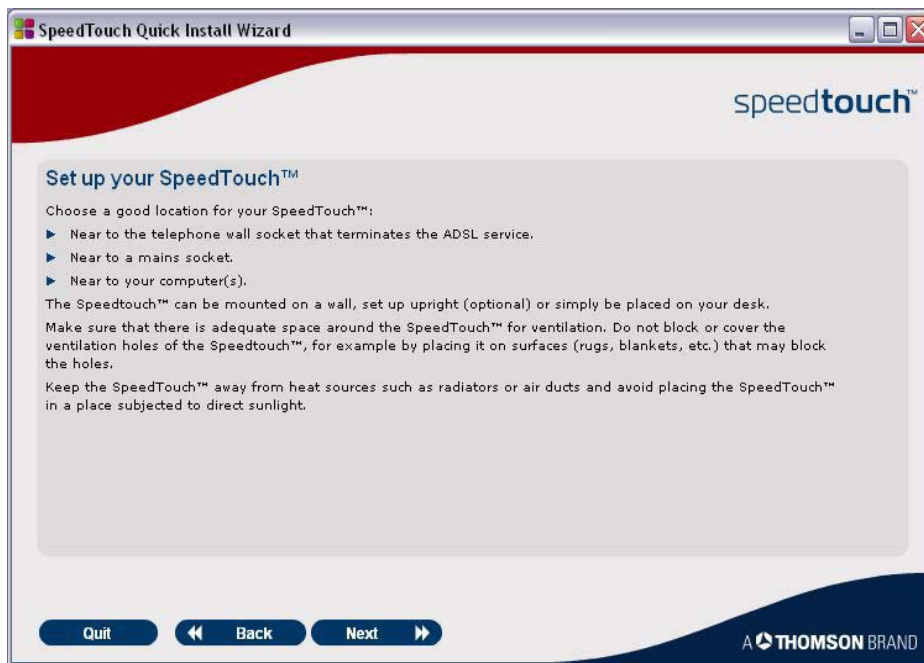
SpeedTouch Quick Install Wizard

speedtouch™

Set up your SpeedTouch™

Choose a good location for your SpeedTouch™:

▶ Near to the telephone wall socket that terminates the ADSL service.

▶ Near to a mains socket.

▶ Near to your computer(s).

The Speedtouch™ can be mounted on a wall, set up upright (optional) or simply be placed on your desk.

Make sure that there is adequate space around the SpeedTouch™ for ventilation. Do not block or cover the ventilation holes of the Speedtouch™, for example by placing it on surfaces (rugs, blankets, etc.) that may block the holes.

Keep the SpeedTouch™ away from heat sources such as radiators or air ducts and avoid placing the SpeedTouch™ in a place subjected to direct sunlight.

Quit

Back

Next

A THOMSON BRAND